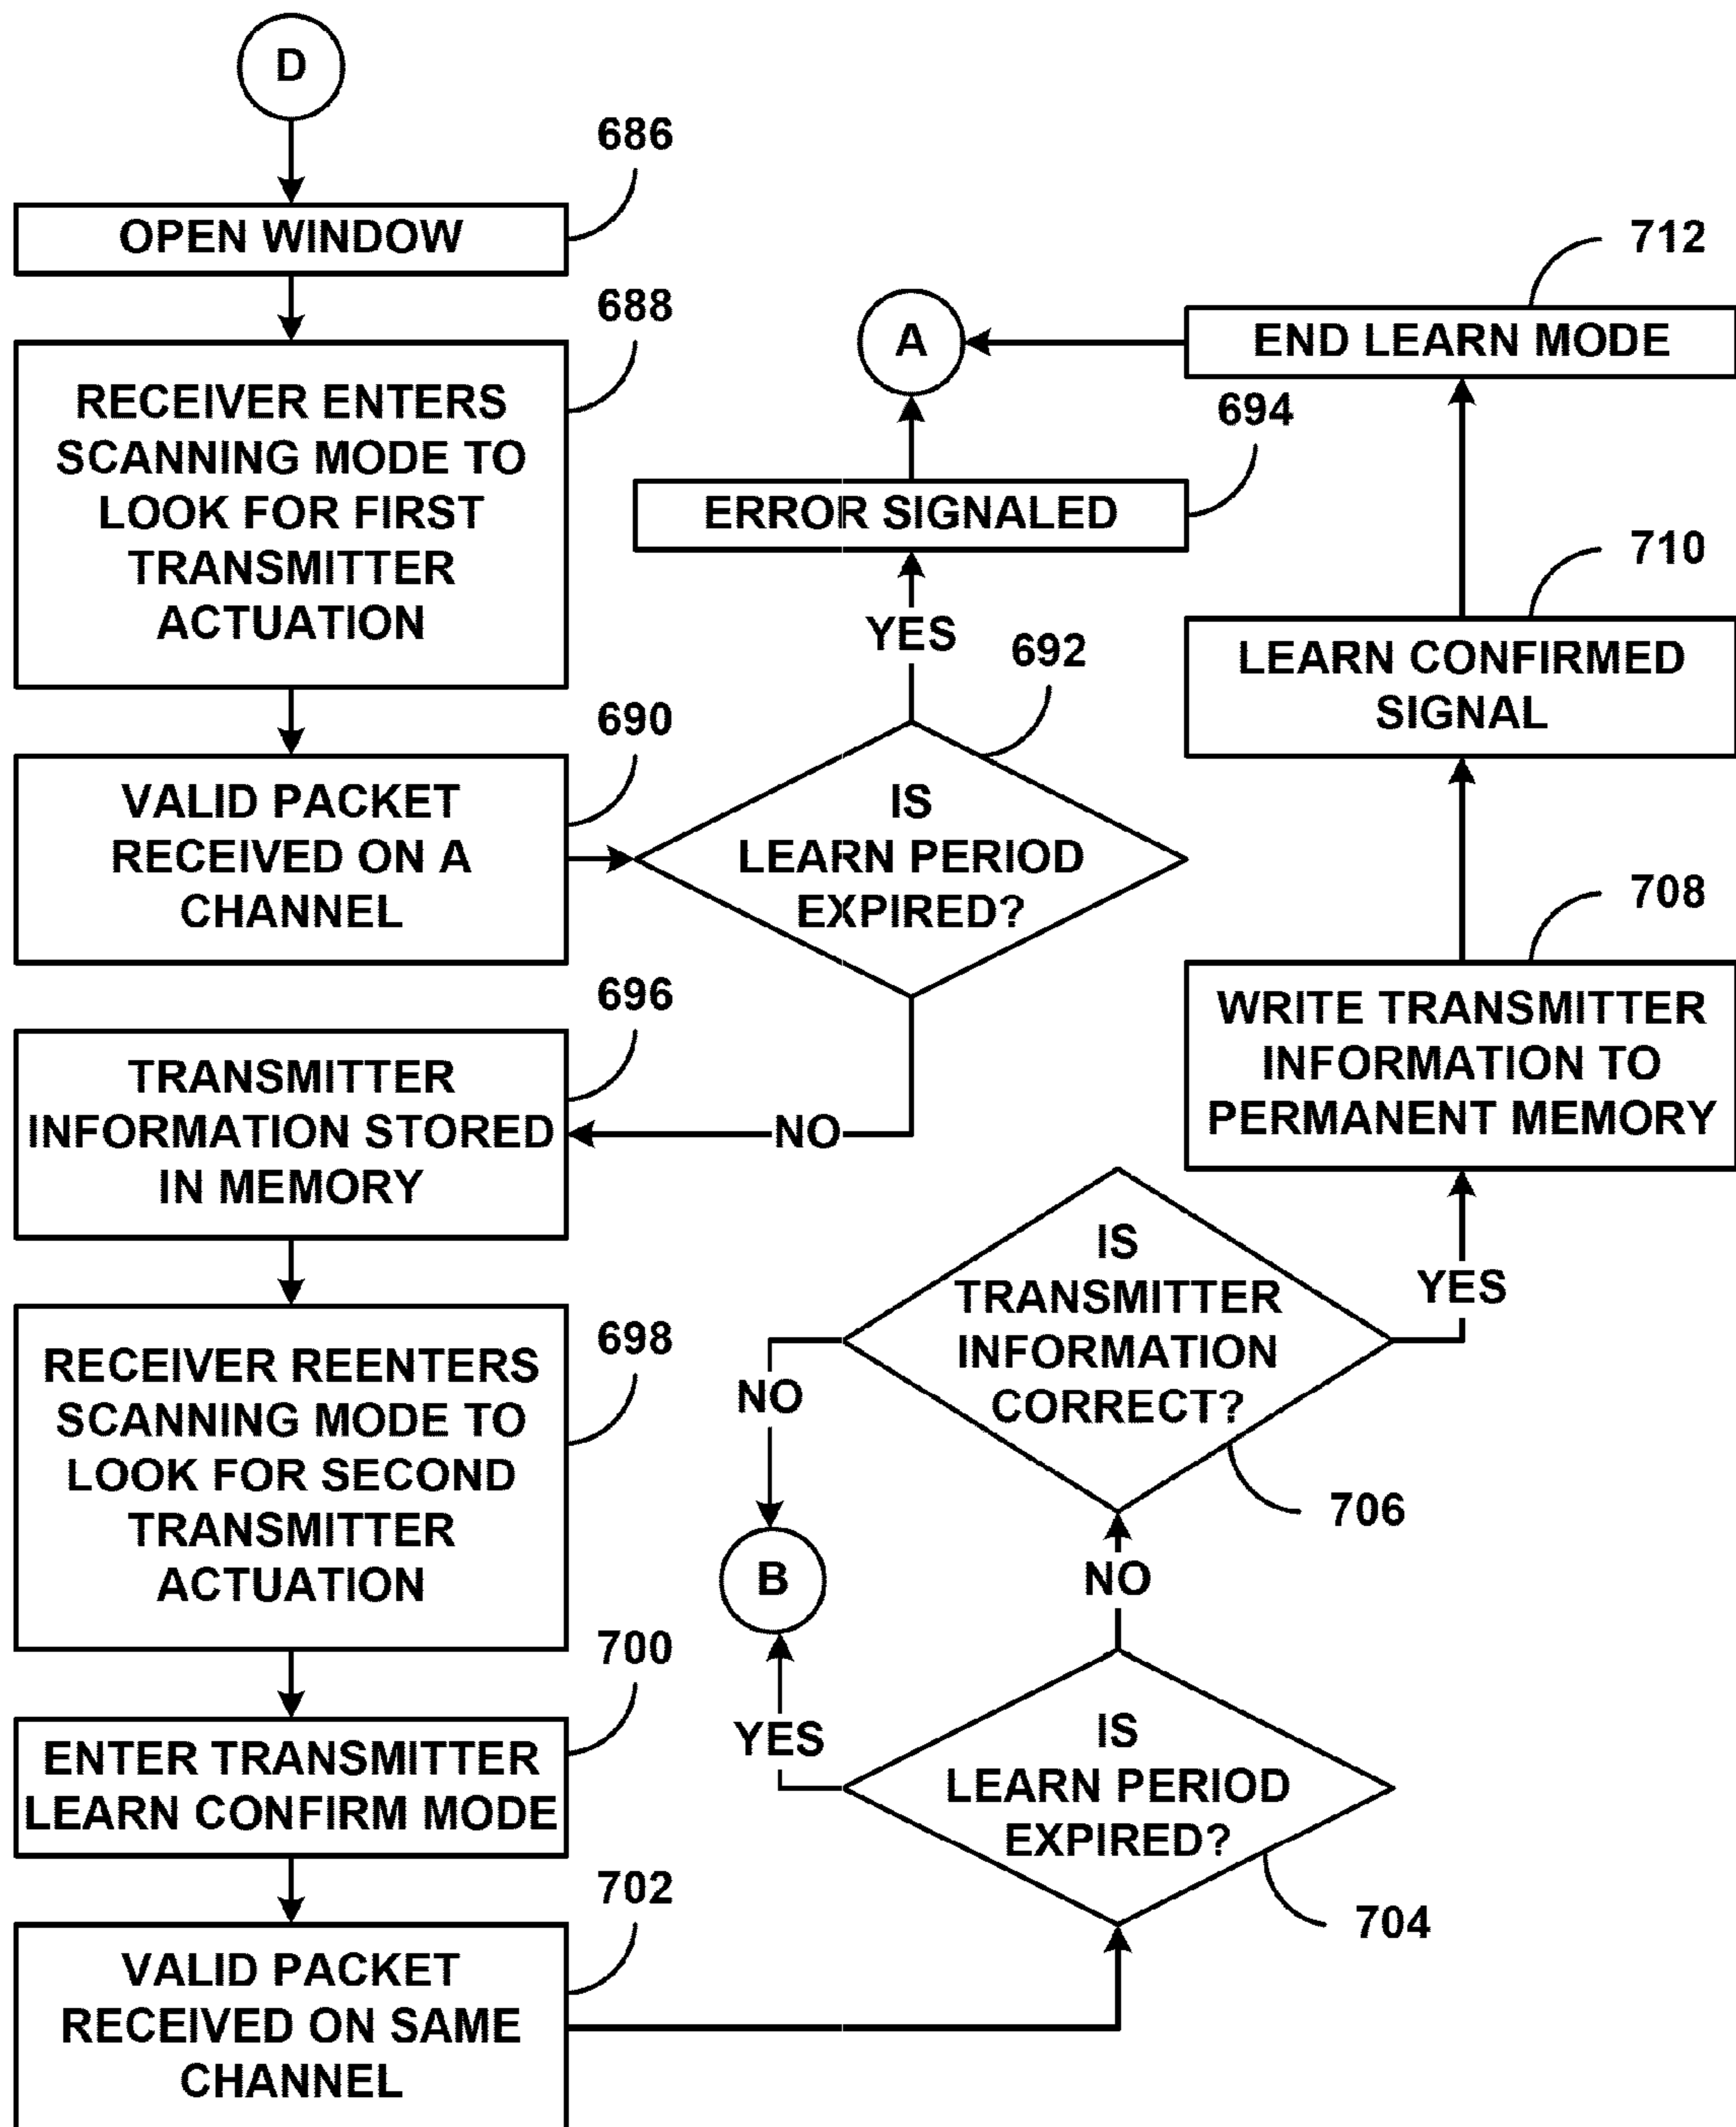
D

686

OPEN WINDOW

688

RECEIVER ENTERS SCANNING MODE TO LOOK FOR FIRST TRANSMITTER ACTUATION

690

VALID PACKET RECEIVED ON A CHANNEL

696

TRANSMITTER INFORMATION STORED IN MEMORY

698

RECEIVER REENTERS SCANNING MODE TO LOOK FOR SECOND TRANSMITTER ACTUATION

700

ENTER TRANSMITTER LEARN CONFIRM MODE

702

VALID PACKET RECEIVED ON SAME CHANNEL

A

694

ERROR SIGNALED

YES

692

IS LEARN PERIOD EXPIRED?

NO

712

END LEARN MODE

710

LEARN CONFIRMED SIGNAL

708

WRITE TRANSMITTER INFORMATION TO PERMANENT MEMORY

YES

IS TRANSMITTER INFORMATION CORRECT?

NO

706

B

NO

YES

IS LEARN PERIOD EXPIRED?

704